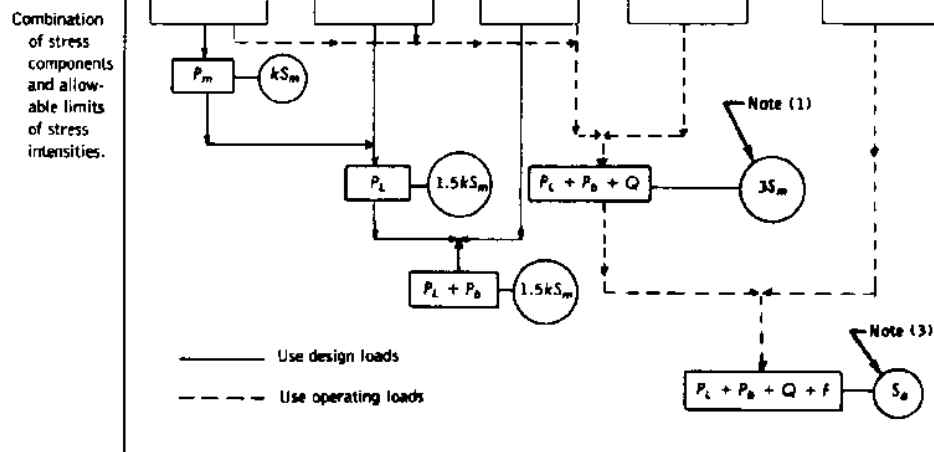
Combination of stress components and allowable limits of stress intensities.

$P_m$

$kS_m$

Note (1)

$P_L$

$1.5kS_m$

$P_L + P_b + Q$

$3S_m$

$P_L + P_b$

$1.5kS_m$

Note (3)

Use design loads

Use operating loads

$P_L + P_b + Q + F$

$S_a$